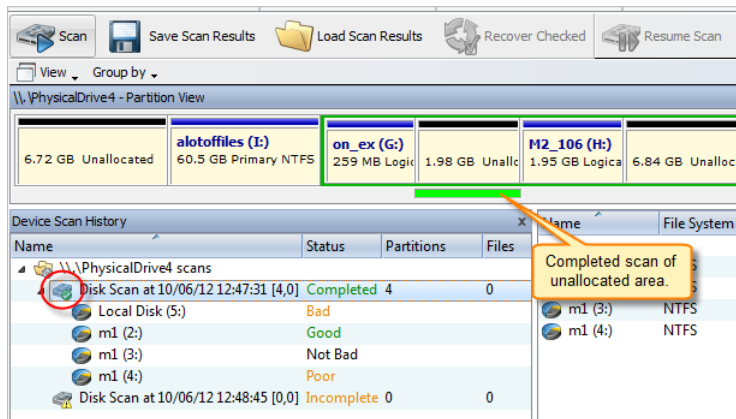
Scan Save Scan Results Load Scan Results Recover Checked Resume Scan

View Group by

\\.\PhysicalDrive4 - Partition View

6.72 GB Unallocated

alotoffiles (I:)
60.5 GB Primary NTFS

on_ex (G:)
259 MB Logic

1.98 GB Unallo

M2_106 (H:)
1.95 GB Logica

6.84 GB Unalloc

Device Scan History ×

| Name | Status | Partitions | Files |
|---|---|---|---|
| \\.\PhysicalDrive4 scans | | | |
| Disk Scan at 10/06/12 12:47:31 [4,0] | Completed | 4 | 0 |
| Local Disk (5:) | Bad | | |
| m1 (2:) | Good | | |
| m1 (3:) | Not Bad | | |
| m1 (4:) | Poor | | |
| Disk Scan at 10/06/12 12:48:45 [0,0] | Incomplete | 0 | 0 |

| Name | File System |
|---|---|
| | S |
| | S |
| m1 (3:) | NTFS |
| m1 (4:) | NTFS |

Completed scan of unallocated area.